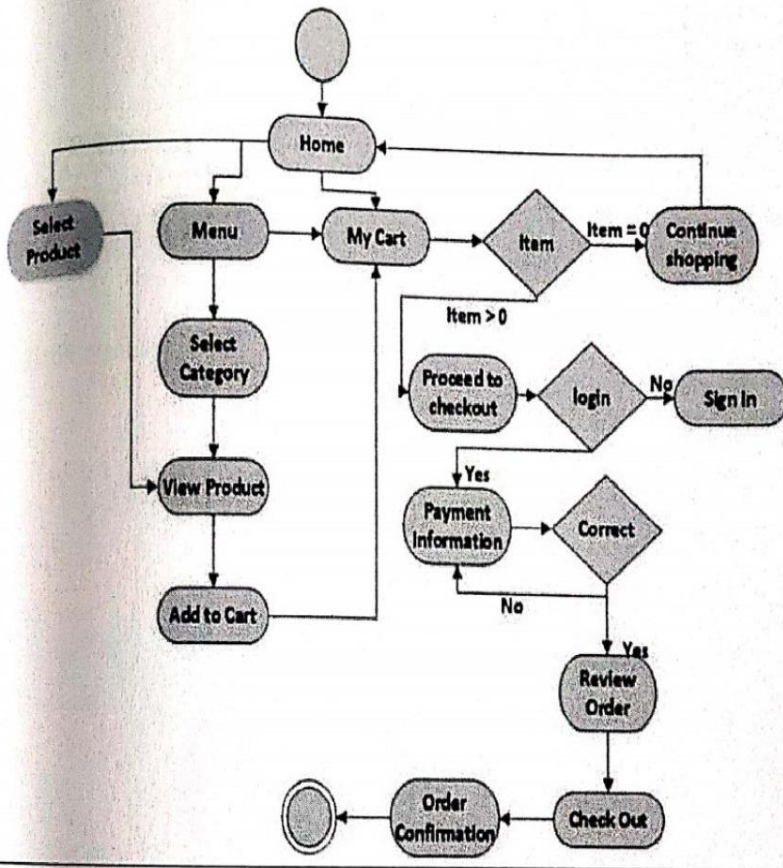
Home

Select Product

Menu

My Cart

Item

Item = 0

Continue shopping

Item > 0

Select Category

Proceed to checkout

login

No

Sign In

Yes

View Product

Payment Information

Correct

No

Add to Cart

Yes

Review Order

Order Confirmation

Check Out